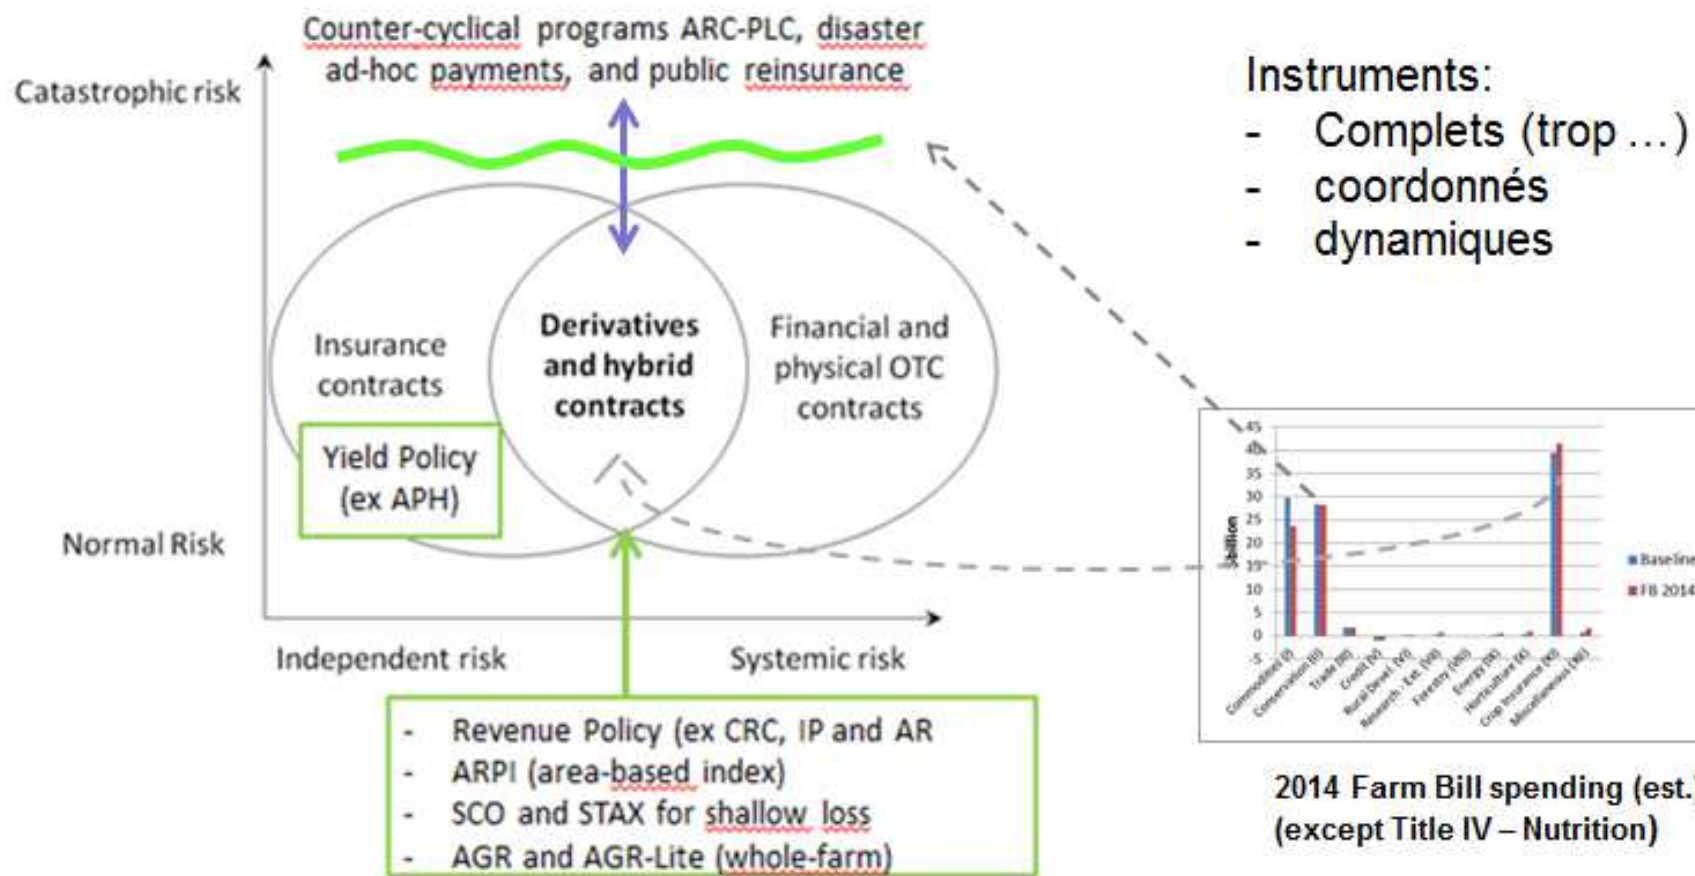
Counter-cyclical programs ARC-PLC, disaster ad-hoc payments, and public reinsurance

Catastrophic risk

Instruments:
- Complets (trop …)
- coordonnés
- dynamiques

Insurance contracts

Derivatives and hybrid contracts

Financial and physical OTC contracts

Yield Policy (ex APH)

Normal Risk

Independent risk

Systemic risk

- Revenue Policy (ex CRC, IP and AR
- ARPI (area-based index)
- SCO and STAX for shallow loss
- AGR and AGR-Lite (whole-farm)

45
40
35
30
25
20
15
10
5
0
-5

$billion

Commodities (I)
Conservation (II)
Trade (III)
Credit (IV)
Rural Devel. (VI)
Research - Ext. (VII)
Forestry (VIII)
Energy (IX)
Horticulture (X)
Crop Insurance (XI)
Miscellaneous (XII)

Baseline
FB 2014

2014 Farm Bill spending (est.
(except Title IV – Nutrition)